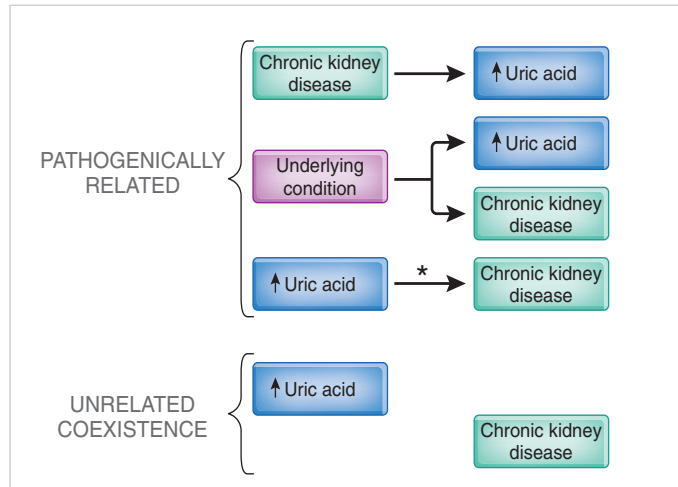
PATHOGENICALLY RELATED

Chronic kidney disease

↑Uric acid

Underlying condition

↑Uric acid

Chronic kidney disease

↑Uric acid

*

Chronic kidney disease

UNRELATED COEXISTENCE

↑Uric acid

Chronic kidney disease